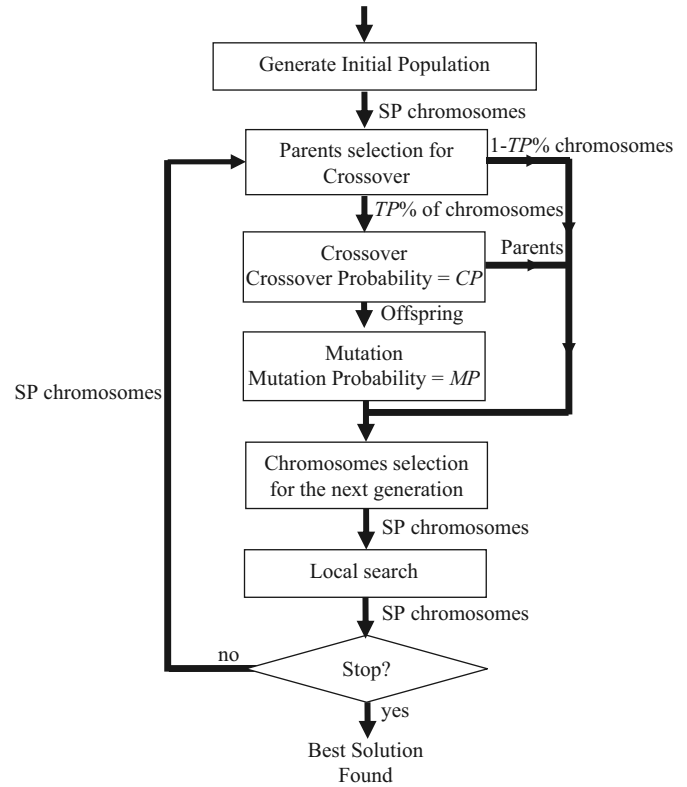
Generate Initial Population

SP chromosomes

Parents selection for Crossover

1-*TP*% chromosomes

*TP*% of chromosomes

Crossover
Crossover Probability = *CP*

Parents

Offspring

Mutation
Mutation Probability = *MP*

SP chromosomes

Chromosomes selection for the next generation

SP chromosomes

Local search

SP chromosomes

no

Stop?

yes

Best Solution Found